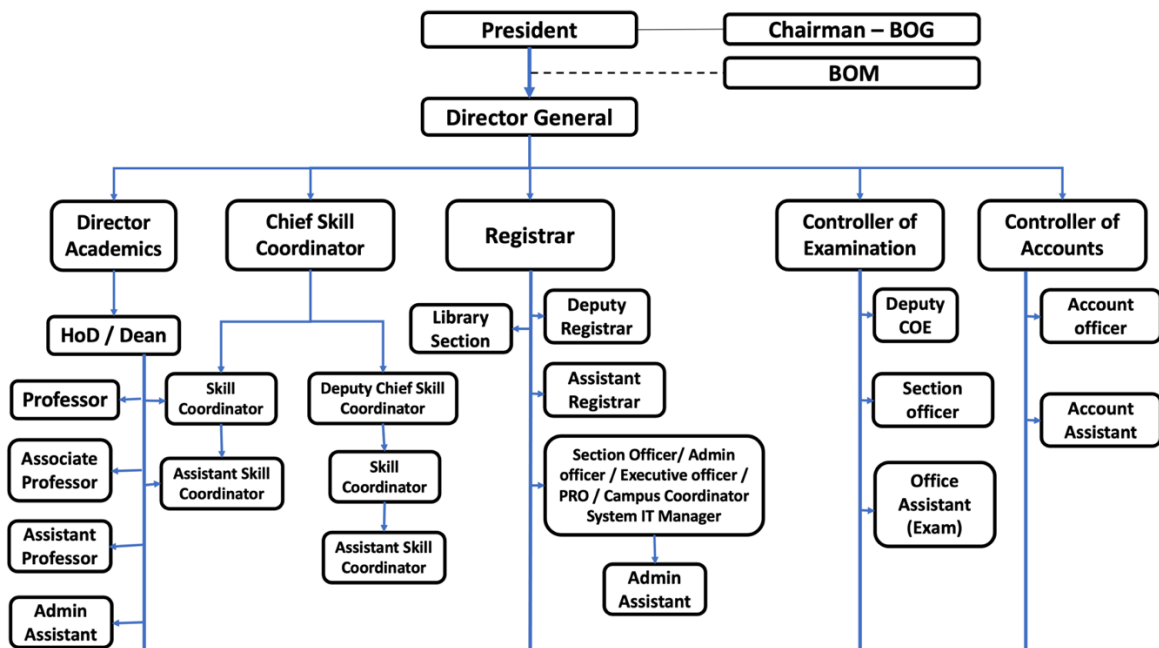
President
Chairman – BOG
BOM
Director General

Director Academics
HoD / Dean
Professor
Associate Professor
Assistant Professor
Admin Assistant

Chief Skill Coordinator
Skill Coordinator
Assistant Skill Coordinator
Deputy Chief Skill Coordinator
Skill Coordinator
Assistant Skill Coordinator

Registrar
Library Section
Deputy Registrar
Assistant Registrar
Section Officer/ Admin officer / Executive officer / PRO / Campus Coordinator System IT Manager
Admin Assistant

Controller of Examination
Deputy COE
Section officer
Office Assistant (Exam)

Controller of Accounts
Account officer
Account Assistant